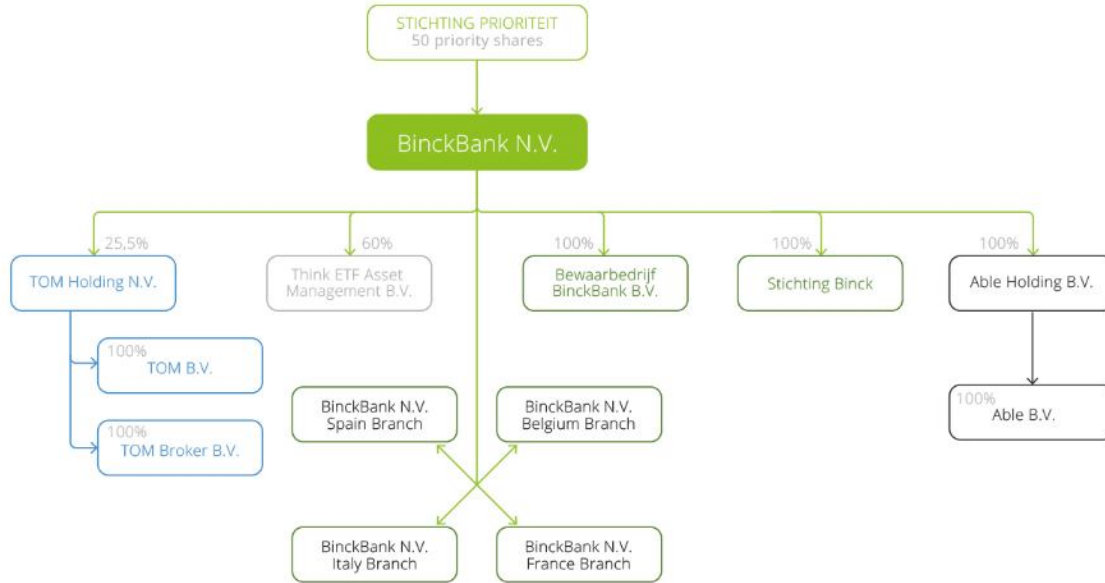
STICHTING PRIORITEIT
50 priority shares

BinckBank N.V.

25,5%
TOM Holding N.V.

60%
Think ETF Asset Management B.V.

100%
Bewaarbedrijf BinckBank B.V.

100%
Stichting Binck

100%
Able Holding B.V.

100%
TOM B.V.

100%
TOM Broker B.V.

BinckBank N.V.
Spain Branch

BinckBank N.V.
Belgium Branch

100%
Able B.V.

BinckBank N.V.
Italy Branch

BinckBank N.V.
France Branch